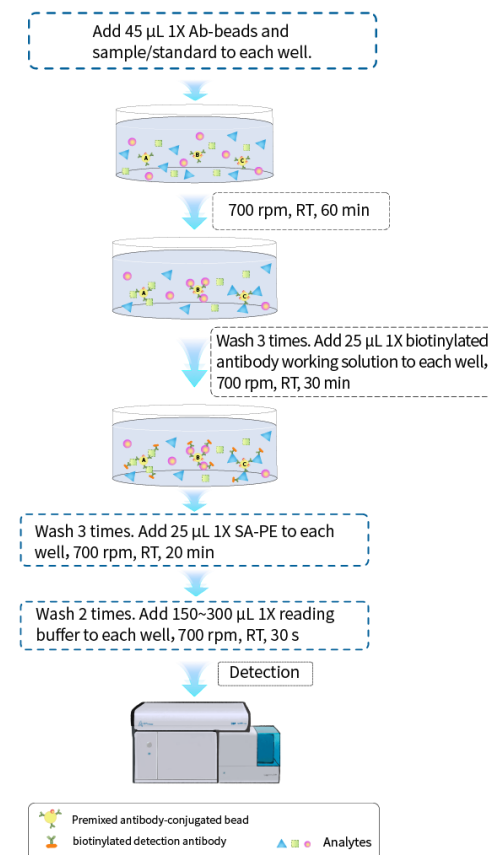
Add 45 µL 1X Ab-beads and sample/standard to each well.

A B C

700 rpm, RT, 60 min

A B C

Wash 3 times. Add 25 µL 1X biotinylated antibody working solution to each well, 700 rpm, RT, 30 min

A B C

Wash 3 times. Add 25 µL 1X SA-PE to each well, 700 rpm, RT, 20 min

Wash 2 times. Add 150~300 µL 1X reading buffer to each well, 700 rpm, RT, 30 s

Detection

Premixed antibody-conjugated bead

biotinylated detection antibody

Analytes